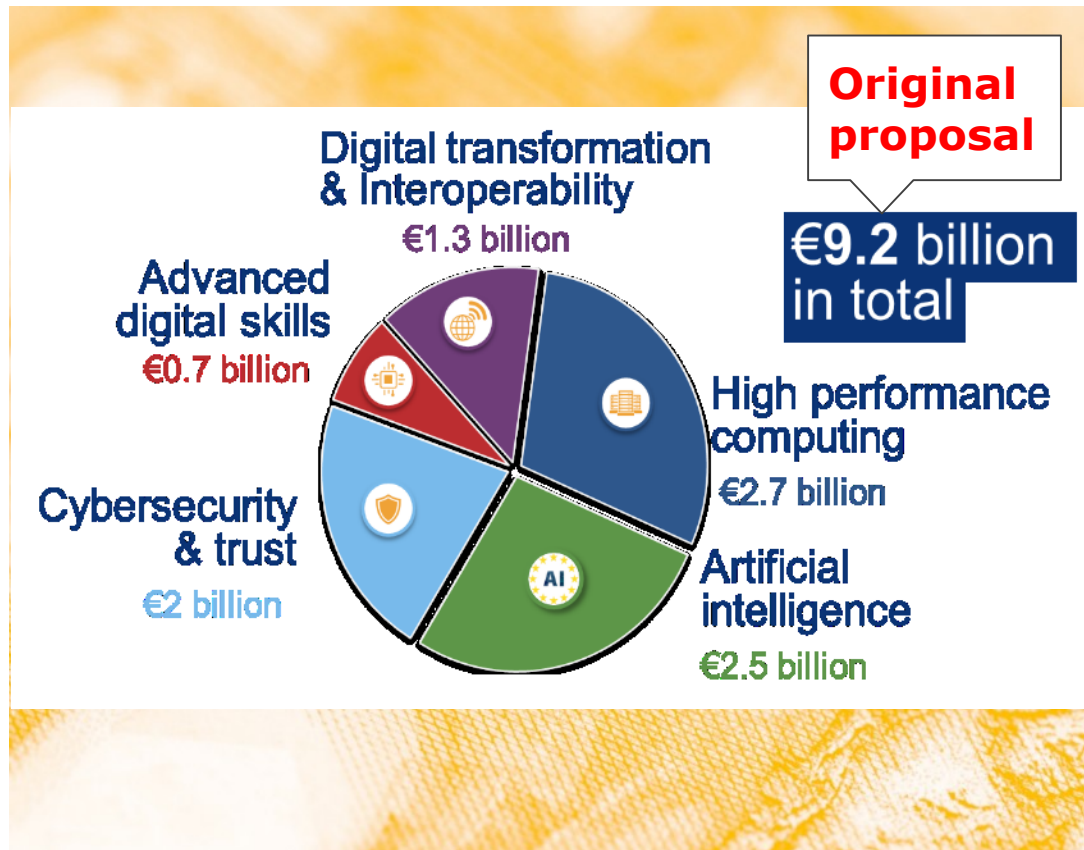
Original proposal

€9.2 billion in total

Digital transformation & Interoperability
€1.3 billion

Advanced digital skills
€0.7 billion

High performance computing
€2.7 billion

Cybersecurity & trust
€2 billion

AI

Artificial intelligence
€2.5 billion